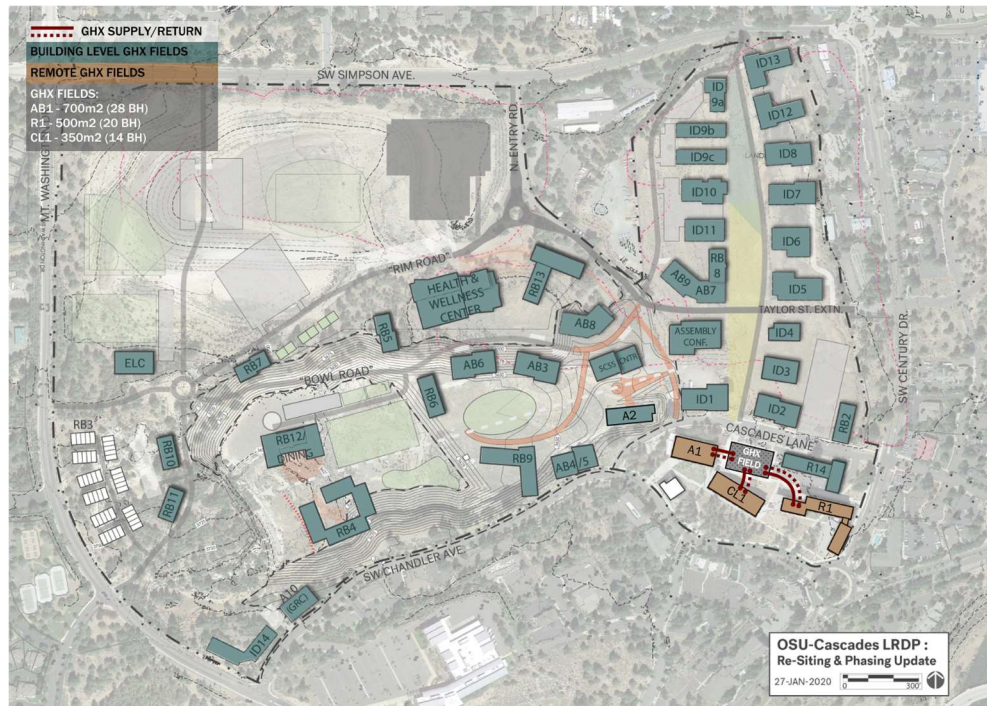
GHX SUPPLY/RETURN
BUILDING LEVEL GHX FIELDS
REMOTE GHX FIELDS
GHX FIELDS:
AB1 - 700m2 (28 BH)
R1 - 500m2 (20 BH)
CL1 - 350m2 (14 BH)

SW SIMPSON AVE.
N. ENTRY RD
MT. WASHINGTON
ID13
ID 9a
ID12
ID9b
ID9c
ID8
ID7
ID10
ID11
ID6
RB 8
AB9
AB7
ID5
"RIM ROAD"
HEALTH & WELLNESS CENTER
RB13
AB8
TAYLOR ST. EXTN.
ID4
ASSEMBLY CONF.
RB5
RB7
ELC
"BOWL ROAD"
AB6
AB3
SCSS
CNTR
ID3
RB6
ID1
A2
ID2
RB2
SW CENTURY DR.
RB3
RB10
RB12/ DINING
CASCADES LANE
A1
GHX FIELD
RB9
AB4/5
R14
CL1
R1
RB11
RB4
SW CHANDLER AVE
A10
GRC
ID14

OSU-Cascades LRDP :
Re-Siting & Phasing Update
27-JAN-2020
0
300'